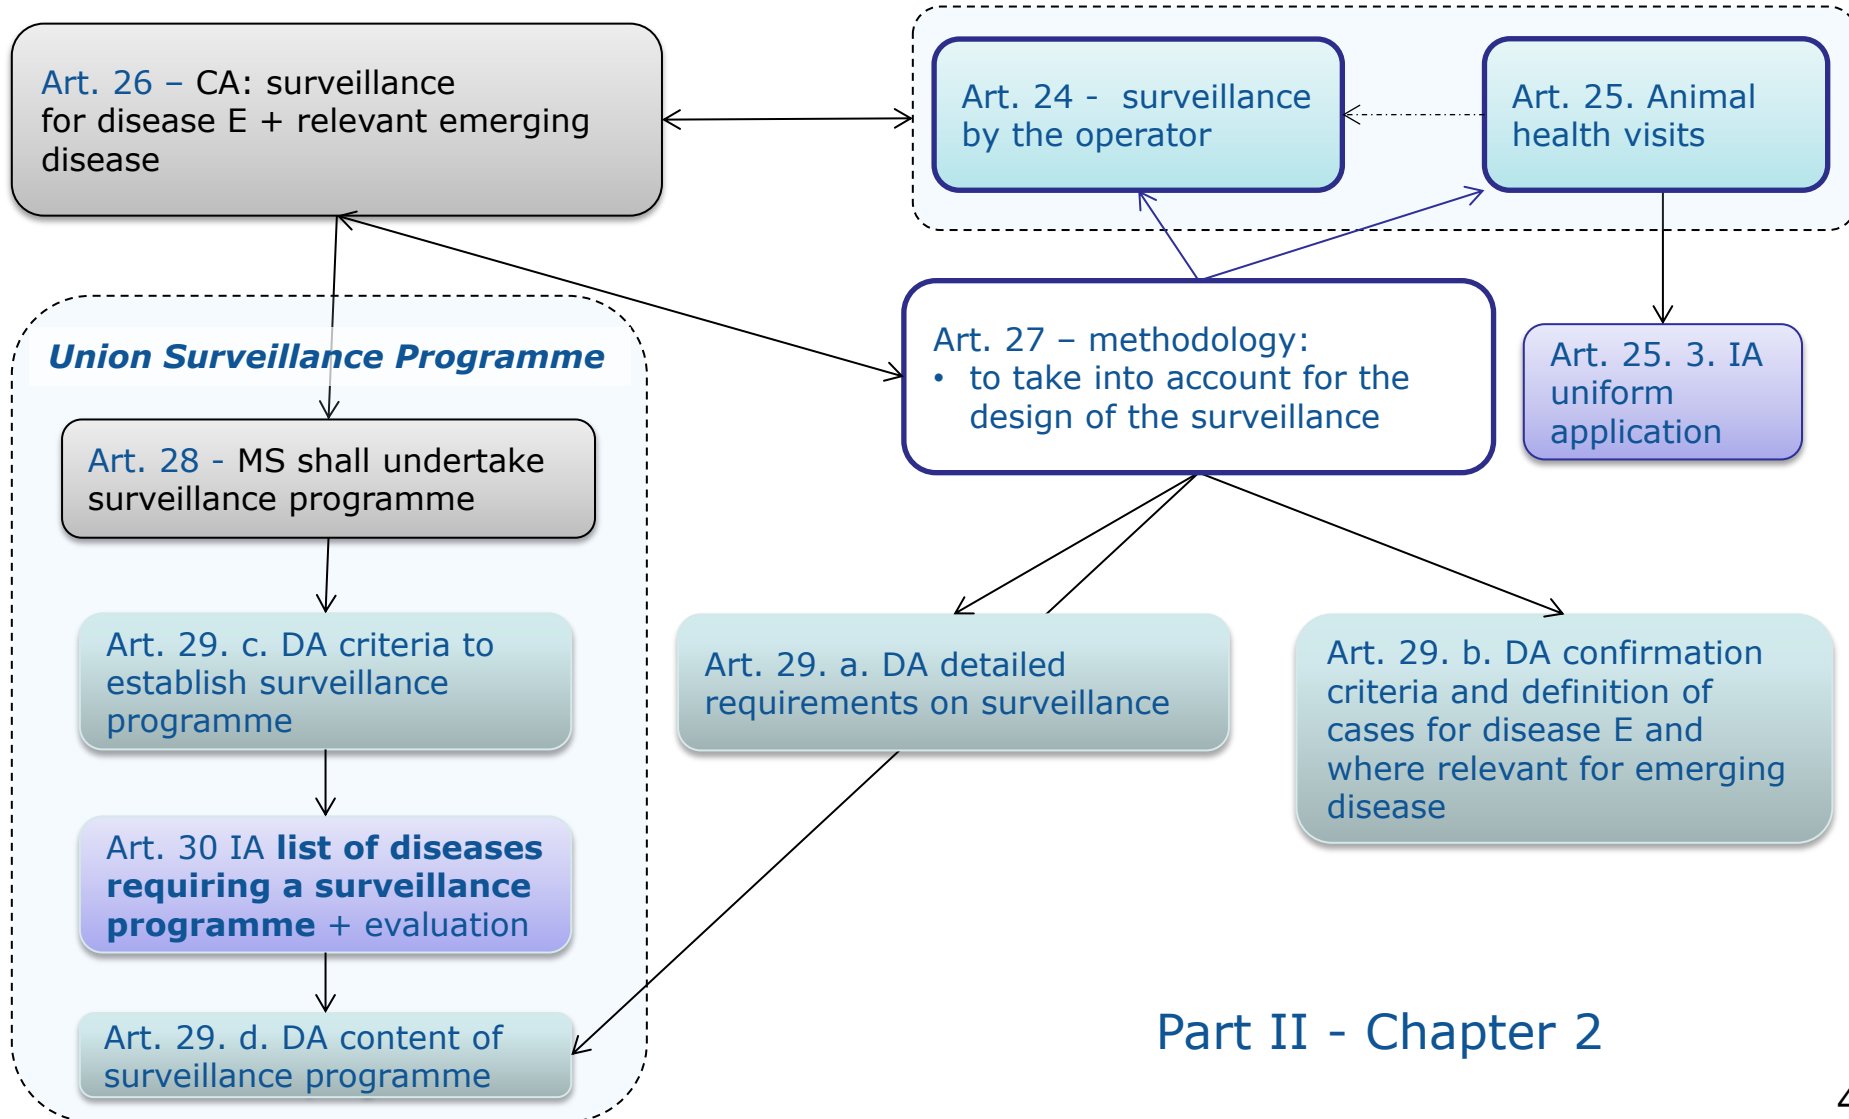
Art. 26 – CA: surveillance for disease E + relevant emerging disease

Art. 24 - surveillance by the operator

Art. 25. Animal health visits

Union Surveillance Programme

Art. 28 - MS shall undertake surveillance programme

Art. 27 – methodology:
• to take into account for the design of the surveillance

Art. 25. 3. IA uniform application

Art. 29. c. DA criteria to establish surveillance programme

Art. 29. a. DA detailed requirements on surveillance

Art. 29. b. DA confirmation criteria and definition of cases for disease E and where relevant for emerging disease

Art. 30 IA **list of diseases requiring a surveillance programme** + evaluation

Art. 29. d. DA content of surveillance programme

Part II - Chapter 2

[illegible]